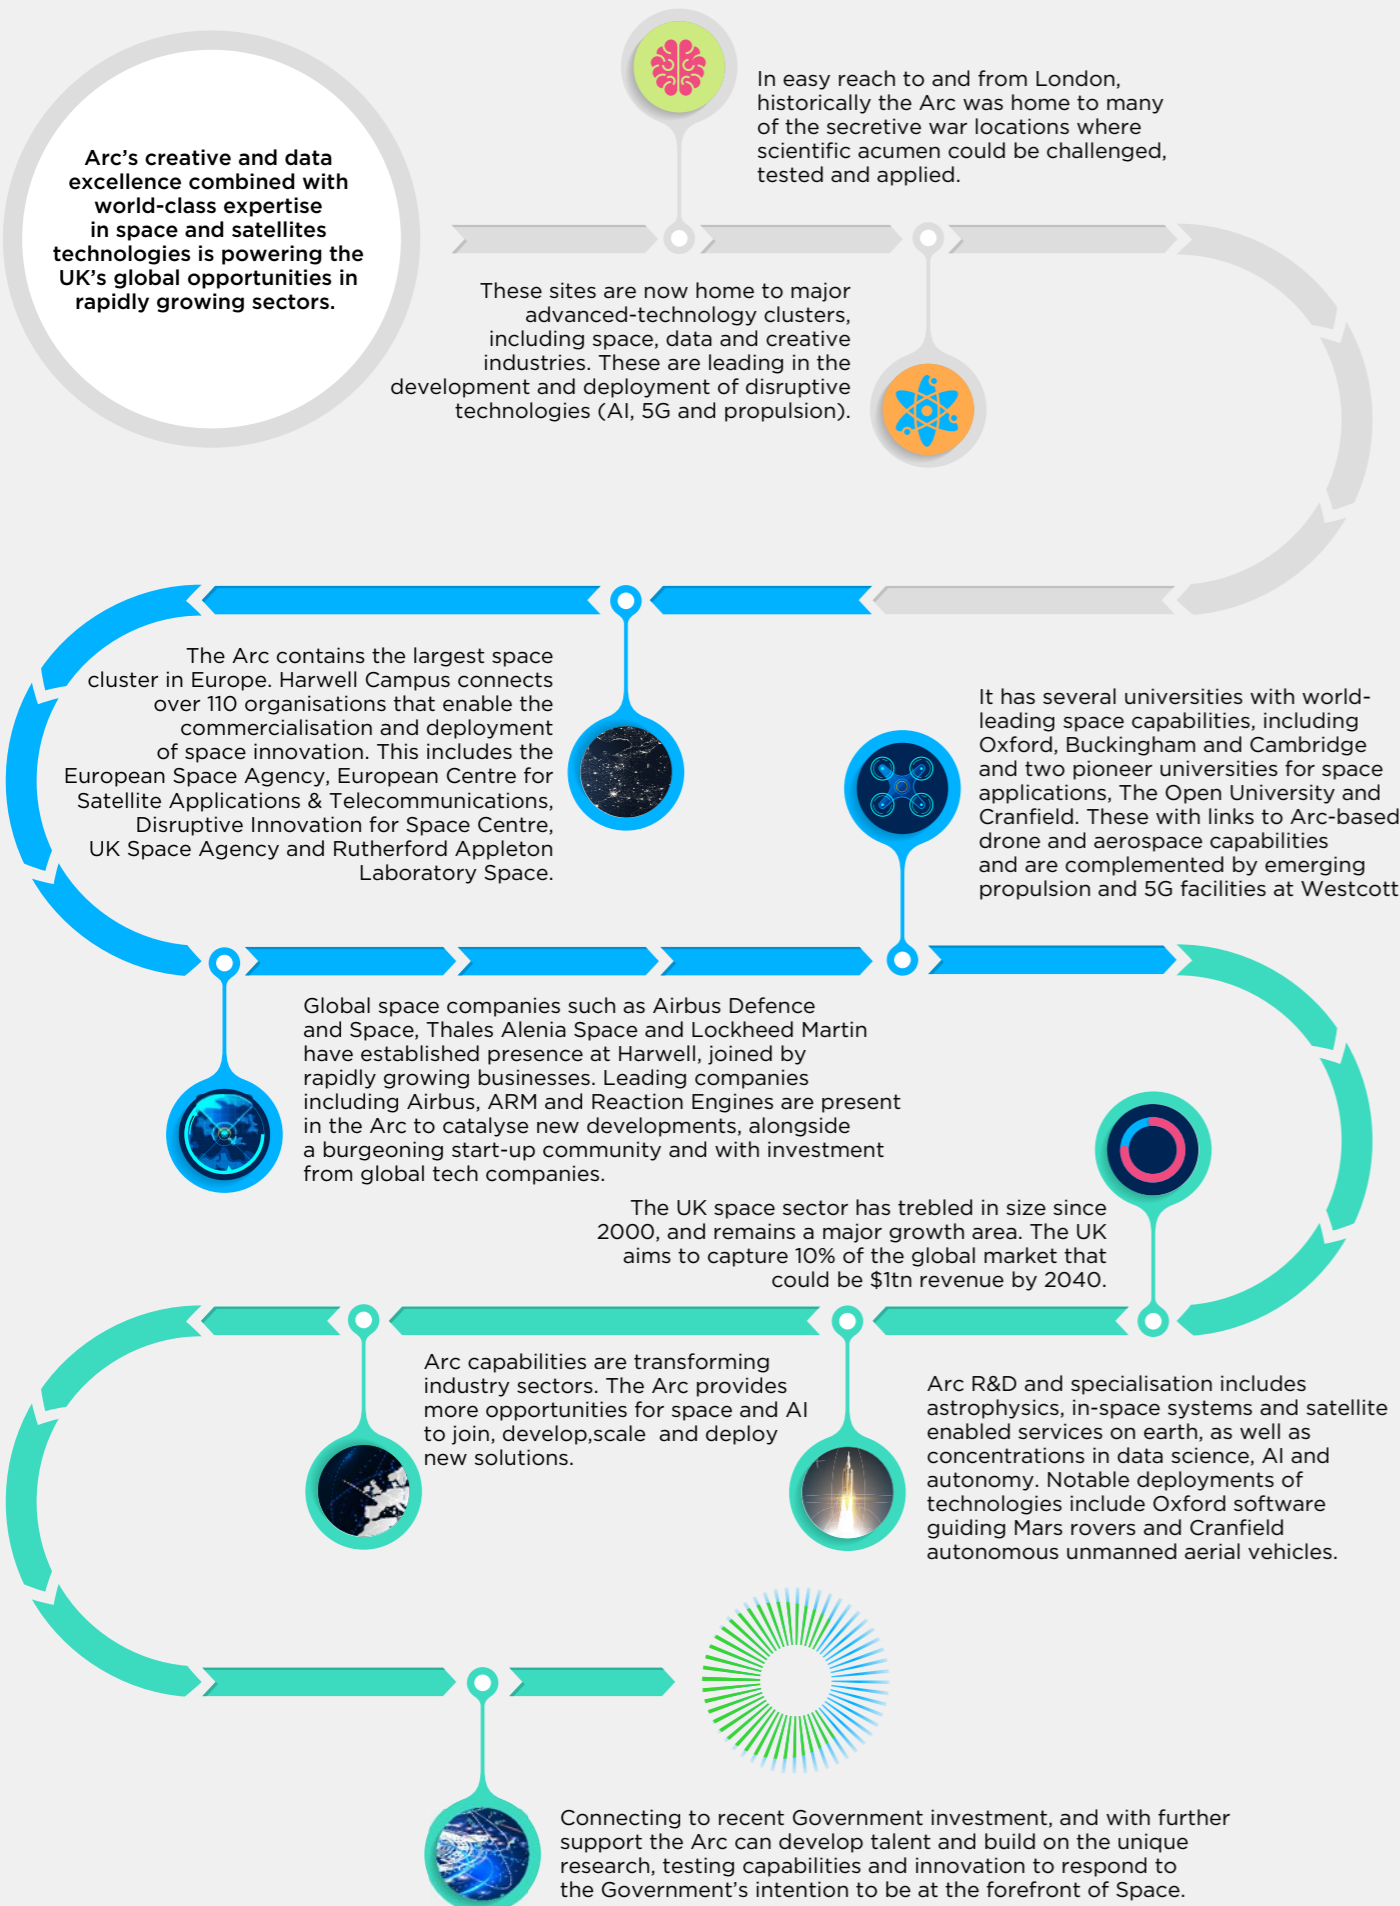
Arc’s creative and data excellence combined with world-class expertise in space and satellites technologies is powering the UK’s global opportunities in rapidly growing sectors.

In easy reach to and from London, historically the Arc was home to many of the secretive war locations where scientific acumen could be challenged, tested and applied.

These sites are now home to major advanced-technology clusters, including space, data and creative industries. These are leading in the development and deployment of disruptive technologies (AI, 5G and propulsion).

The Arc contains the largest space cluster in Europe. Harwell Campus connects over 110 organisations that enable the commercialisation and deployment of space innovation. This includes the European Space Agency, European Centre for Satellite Applications & Telecommunications, Disruptive Innovation for Space Centre, UK Space Agency and Rutherford Appleton Laboratory Space.

It has several universities with world-leading space capabilities, including Oxford, Buckingham and Cambridge and two pioneer universities for space applications, The Open University and Cranfield. These with links to Arc-based drone and aerospace capabilities and are complemented by emerging propulsion and 5G facilities at Westcott

Global space companies such as Airbus Defence and Space, Thales Alenia Space and Lockheed Martin have established presence at Harwell, joined by rapidly growing businesses. Leading companies including Airbus, ARM and Reaction Engines are present in the Arc to catalyse new developments, alongside a burgeoning start-up community and with investment from global tech companies.

The UK space sector has trebled in size since 2000, and remains a major growth area. The UK aims to capture 10% of the global market that could be $1tn revenue by 2040.

Arc capabilities are transforming industry sectors. The Arc provides more opportunities for space and AI to join, develop,scale and deploy new solutions.

Arc R&D and specialisation includes astrophysics, in-space systems and satellite enabled services on earth, as well as concentrations in data science, AI and autonomy. Notable deployments of technologies include Oxford software guiding Mars rovers and Cranfield autonomous unmanned aerial vehicles.

Connecting to recent Government investment, and with further support the Arc can develop talent and build on the unique research, testing capabilities and innovation to respond to the Government’s intention to be at the forefront of Space.